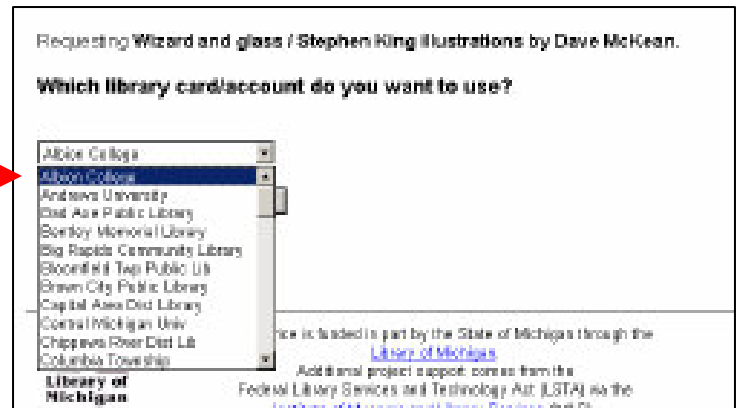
Requesting Wizard and glass / Stephen King illustrations by Dave McKean.

Which library card/account do you want to use?

Albion College

Albion College
Andrews University
Bad Axe Public Library
Bentley Memorial Library
Big Rapids Community Library
Bloomfield Twp Public Lib
Brown City Public Library
Capital Area Dist Library
Central Michigan Univ
Chippewa River Dist Lib
Columbia Township

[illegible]ice is funded in part by the State of Michigan through the Library of Michigan.
Additional project support comes from the Federal Library Services and Technology Act (LSTA) via the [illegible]

Library of Michigan